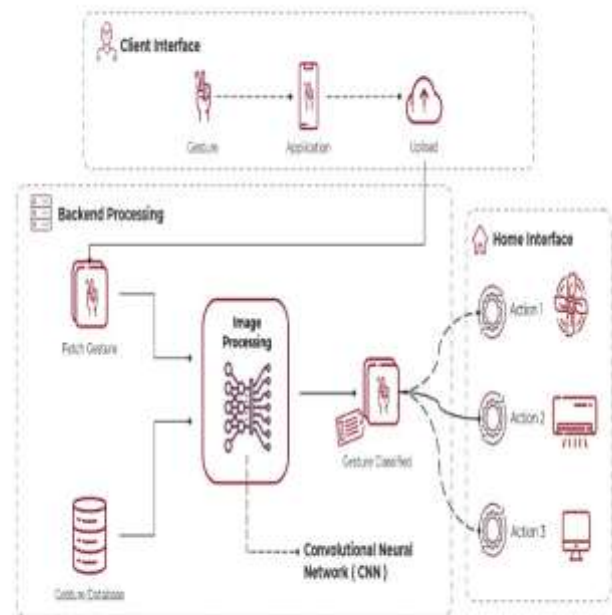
Client Interface

Gesture

Application

Upload

Backend Processing

Fetch Gesture

Image Processing

Gesture Database

Convolutional Neural Network ( CNN )

Gesture Classified

Home Interface

Action 1

Action 2

Action 3